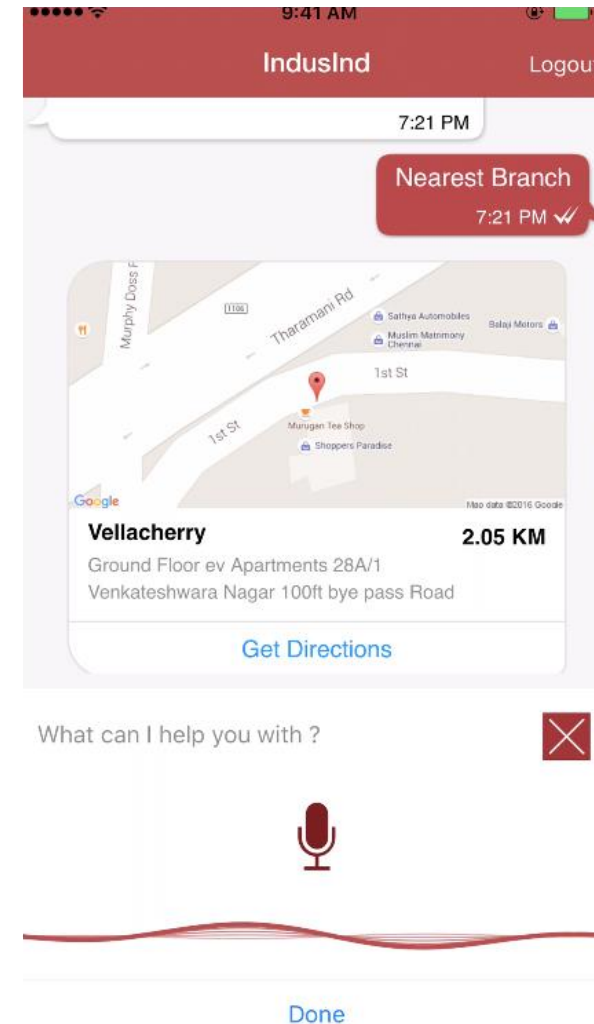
9:41 AM

IndusInd

Logou

7:21 PM

Nearest Branch

7:21 PM

Murphy Doss R

1106

Tharamani Rd

Sathya Automobiles

Muslim Matrimony Chennai

Balaji Motors

1st St

1st St

Murugan Tea Shop

Shoppers Paradise

Google

Map data ©2016 Google

Vellacherry

2.05 KM

Ground Floor ev Apartments 28A/1 Venkateshwara Nagar 100ft bye pass Road

Get Directions

What can I help you with ?

Done